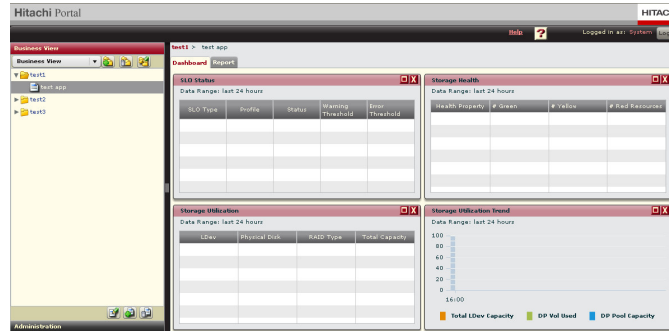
Hitachi Portal

HITAC

Help ? Logged in as: System Log

Business View

Business View

test1

test app

test2

test3

Administration

test1 > test app

Dashboard Report

SLO Status

Data Range: last 24 hours

| SLO Type | Profile | Status | Warning Threshold | Error Threshold |
|---|---|---|---|---|

Storage Health

Data Range: last 24 hours

| Health Property | # Green | # Yellow | # Red Resources |
|---|---|---|---|

Storage Utilization

Data Range: last 24 hours

| LDev | Physical Disk | RAID Type | Total Capacity |
|---|---|---|---|

Storage Utilization Trend

Data Range: last 24 hours

100
80
60
40
20
0
16:00

Total LDev Capacity DP Vol Used DP Pool Capacity